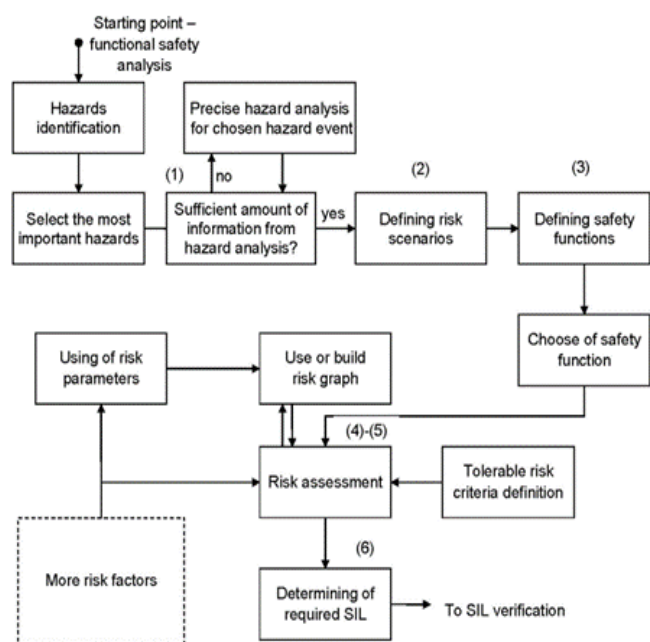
Starting point – functional safety analysis

Hazards identification

Precise hazard analysis for chosen hazard event

(1)

no

(2)

(3)

Select the most important hazards

Sufficient amount of information from hazard analysis?

yes

Defining risk scenarios

Defining safety functions

Choose of safety function

Using of risk parameters

Use or build risk graph

(4)-(5)

Risk assessment

Tolerable risk criteria definition

More risk factors

(6)

Determining of required SIL

To SIL verification